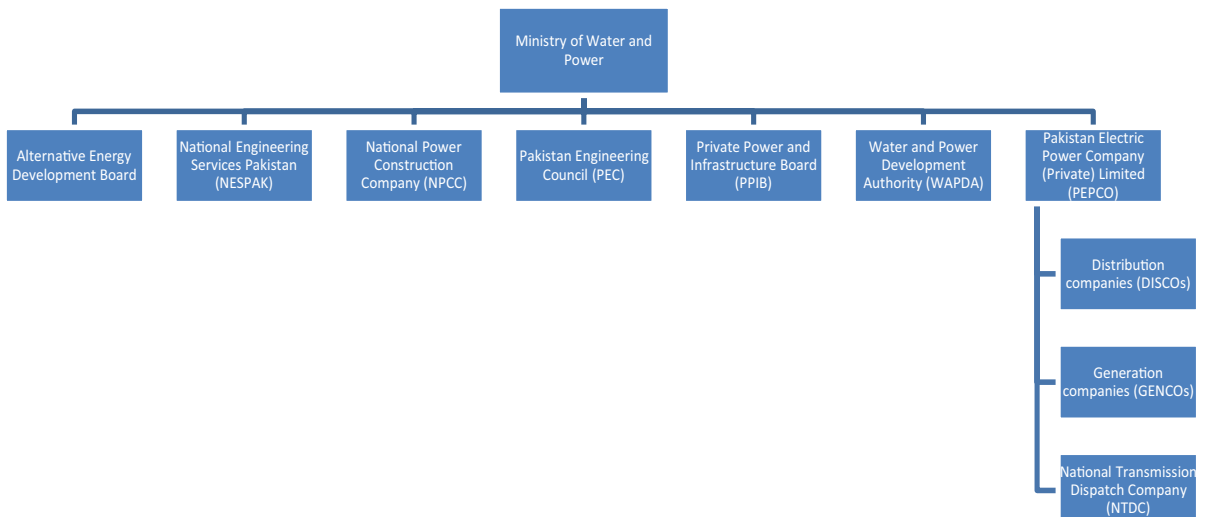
Ministry of Water and Power

Alternative Energy Development Board

National Engineering Services Pakistan (NESPAK)

National Power Construction Company (NPCC)

Pakistan Engineering Council (PEC)

Private Power and Infrastructure Board (PPIB)

Water and Power Development Authority (WAPDA)

Pakistan Electric Power Company (Private) Limited (PEPCO)

Distribution companies (DISCOs)

Generation companies (GENCOs)

National Transmission Dispatch Company (NTDC)